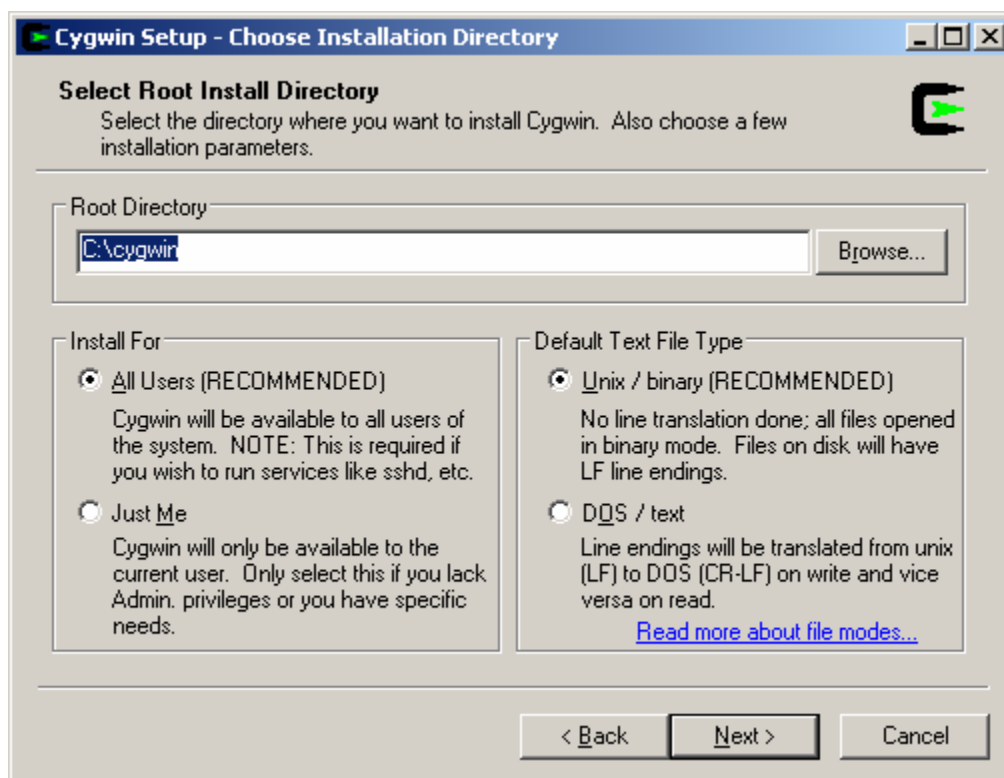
Cygwin Setup - Choose Installation Directory

Select Root Install Directory
Select the directory where you want to install Cygwin. Also choose a few installation parameters.

Root Directory
C:\cygwin
Browse...

Install For
All Users (RECOMMENDED)
Cygwin will be available to all users of the system. NOTE: This is required if you wish to run services like sshd, etc.
Just Me
Cygwin will only be available to the current user. Only select this if you lack Admin. privileges or you have specific needs.

Default Text File Type
Unix / binary (RECOMMENDED)
No line translation done; all files opened in binary mode. Files on disk will have LF line endings.
DOS / text
Line endings will be translated from unix (LF) to DOS (CR-LF) on write and vice versa on read.
Read more about file modes...

< Back
Next >
Cancel